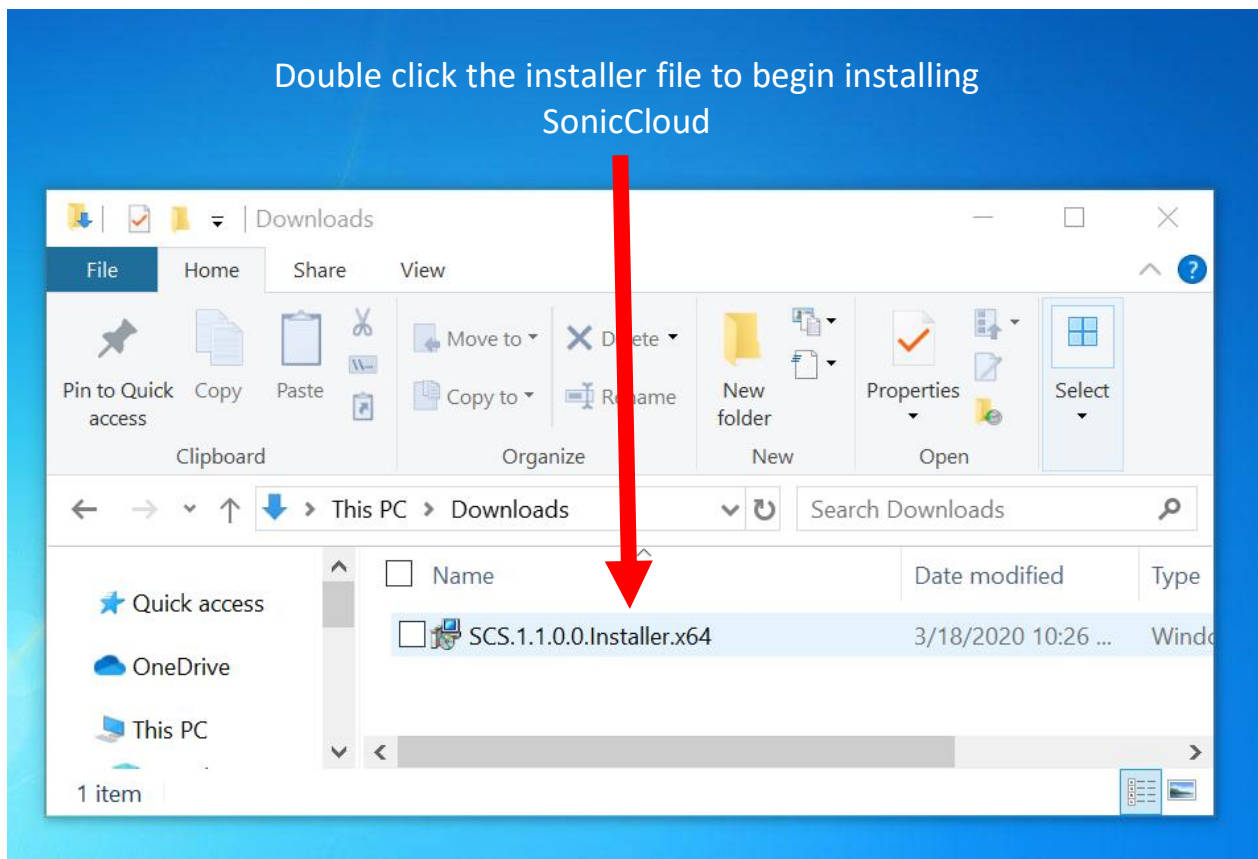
Double click the installer file to begin installing SonicCloud

Downloads

File Home Share View

Pin to Quick access
Copy
Paste
Clipboard

Move to
Copy to
De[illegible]ete
Re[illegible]ame
Organize

New folder
New

Properties
Open

Select

This PC > Downloads

Search Downloads

Quick access
OneDrive
This PC

Name
Date modified
Type

SCS.1.1.0.0.Installer.x64
3/18/2020 10:26 ...
Windo

1 item